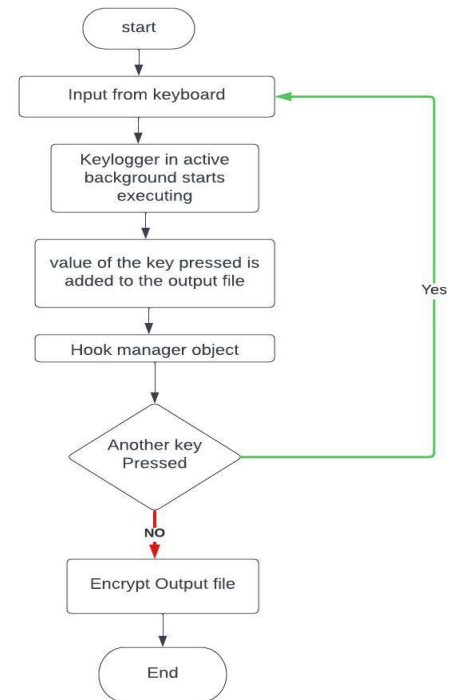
start

Input from keyboard

Keylogger in active background starts executing

value of the key pressed is added to the output file

Yes

Hook manager object

Another key Pressed

NO

Encrypt Output file

End